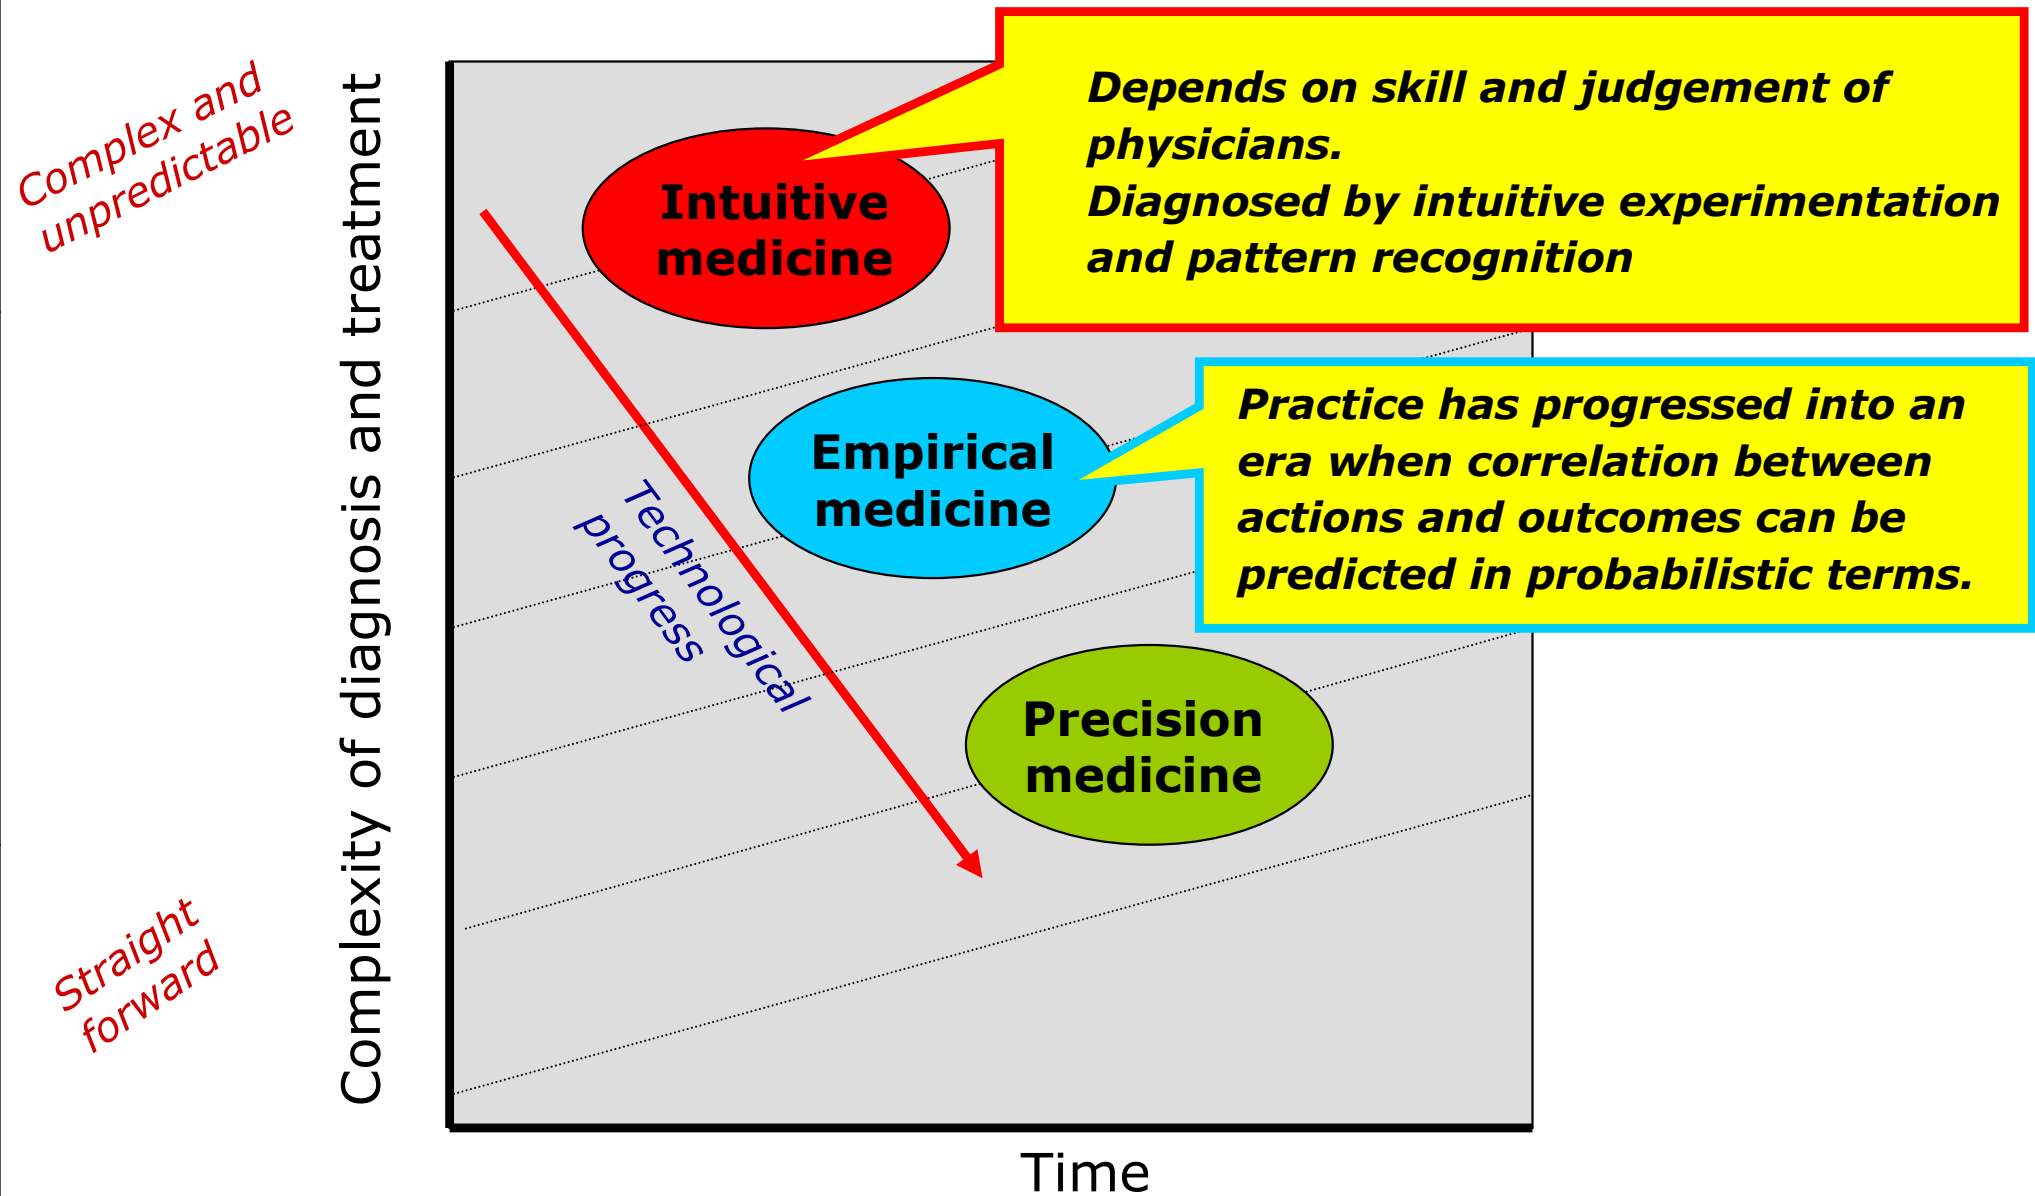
Complex and unpredictable

Complexity of diagnosis and treatment

Intuitive medicine

Depends on skill and judgement of physicians.
Diagnosed by intuitive experimentation and pattern recognition

Technological progress

Empirical medicine

Practice has progressed into an era when correlation between actions and outcomes can be predicted in probabilistic terms.

Precision medicine

Straight forward

Time